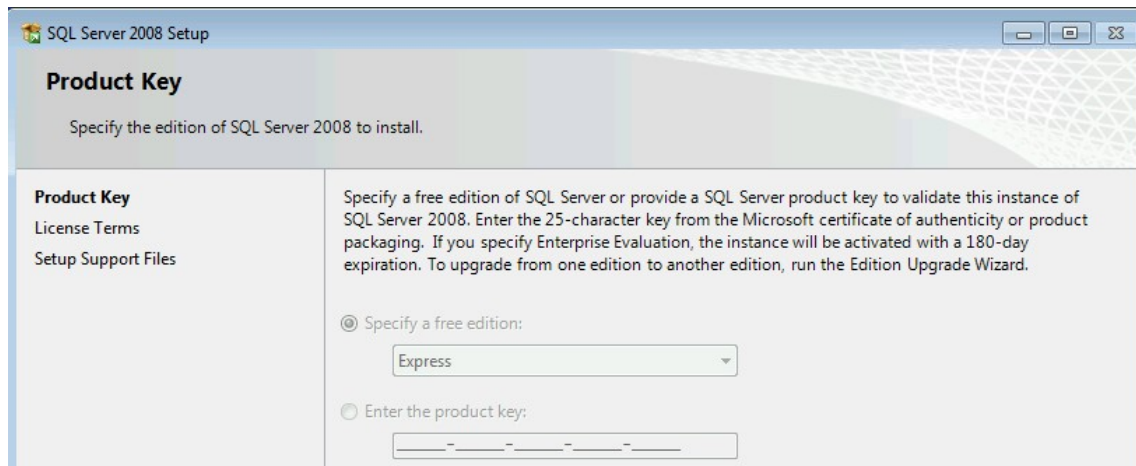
SQL Server 2008 Setup

Product Key

Specify the edition of SQL Server 2008 to install.

Product Key
License Terms
Setup Support Files

Specify a free edition of SQL Server or provide a SQL Server product key to validate this instance of SQL Server 2008. Enter the 25-character key from the Microsoft certificate of authenticity or product packaging. If you specify Enterprise Evaluation, the instance will be activated with a 180-day expiration. To upgrade from one edition to another edition, run the Edition Upgrade Wizard.

Specify a free edition:

Express

Enter the product key:

_____-_____-_____-_____-_____